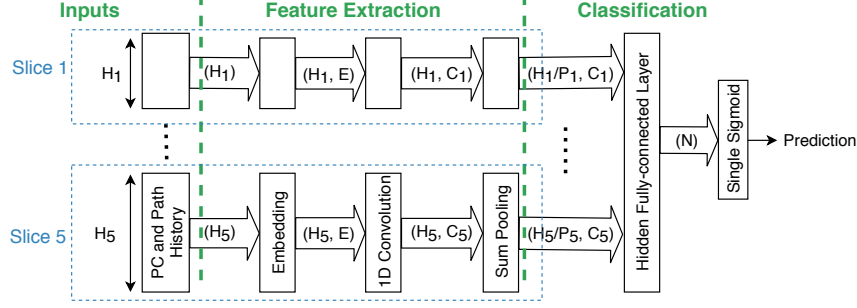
Inputs
Feature Extraction
Classification

Slice 1
$H_1$
$(H_1)$
$(H_1, E)$
$(H_1, C_1)$
$(H_1/P_1, C_1)$

Slice 5
$H_5$
PC and Path History
$(H_5)$
Embedding
$(H_5, E)$
1D Convolution
$(H_5, C_5)$
Sum Pooling
$(H_5/P_5, C_5)$

Hidden Fully-connected Layer
(N)
Single Sigmoid
Prediction